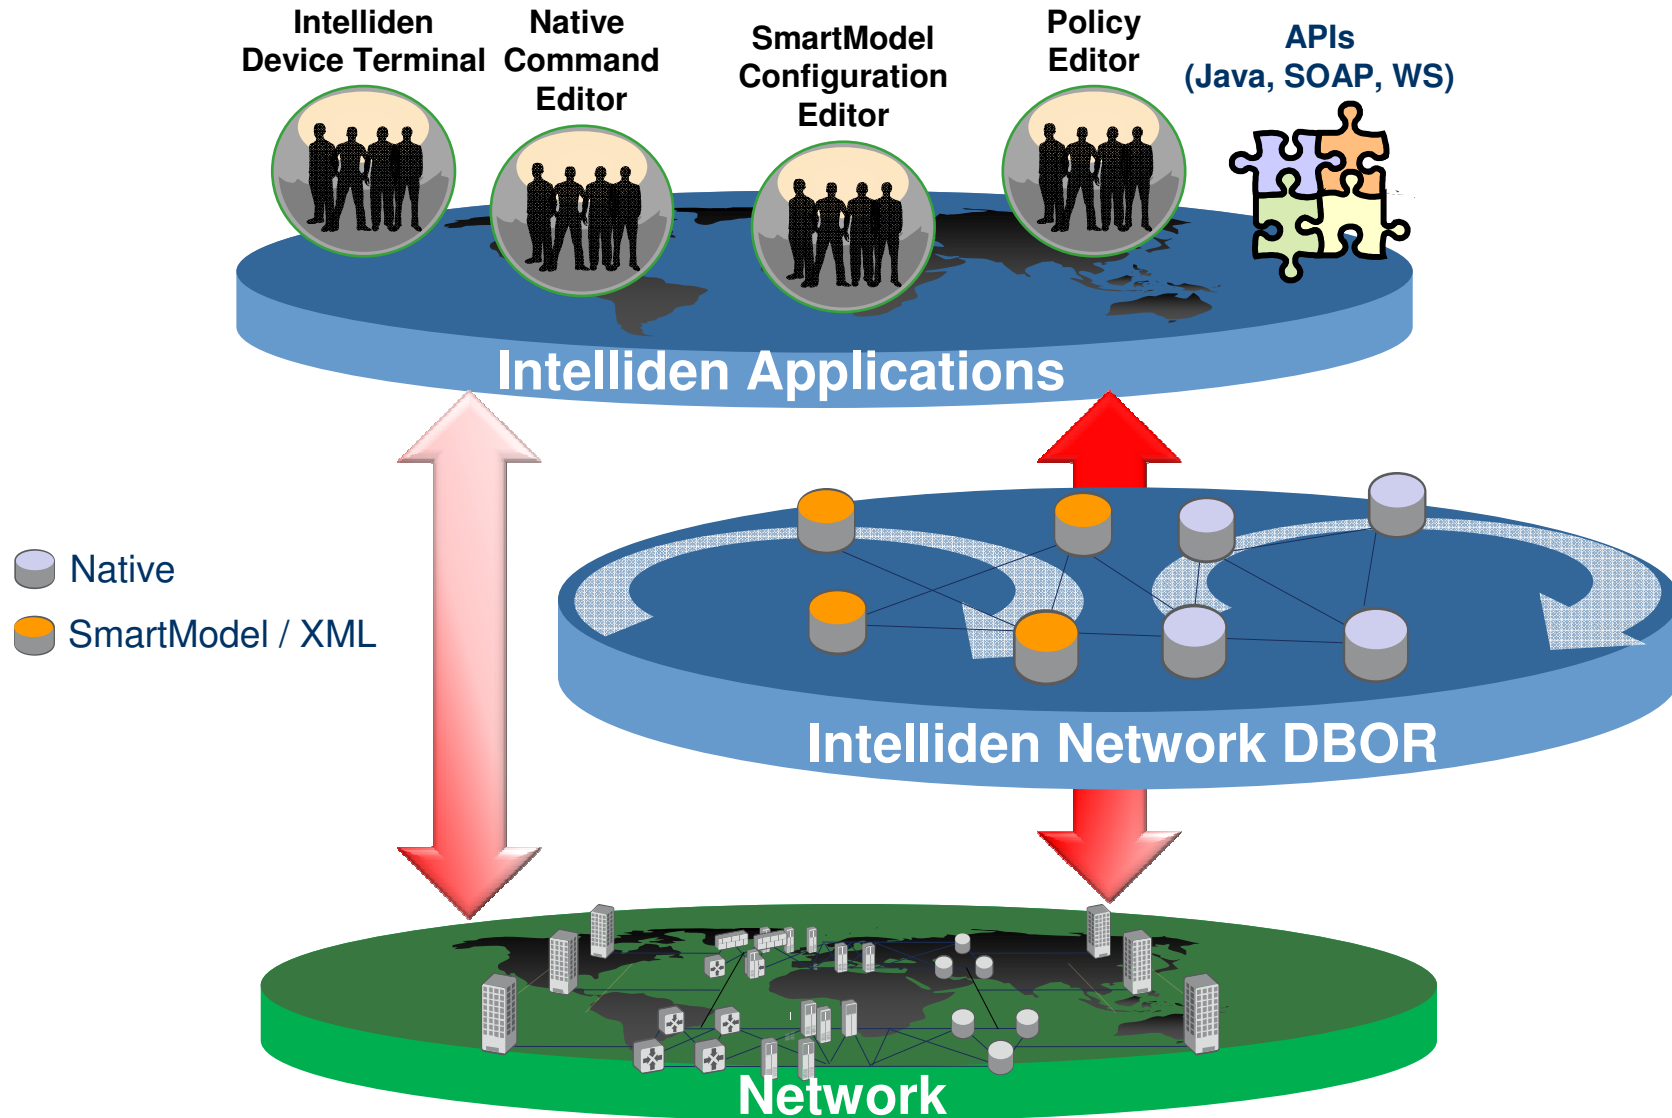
Intelliden Device Terminal

Native Command Editor

SmartModel Configuration Editor

Policy Editor

APIs (Java, SOAP, WS)

Intelliden Applications

Native

SmartModel / XML

Intelliden Network DBOR

Network